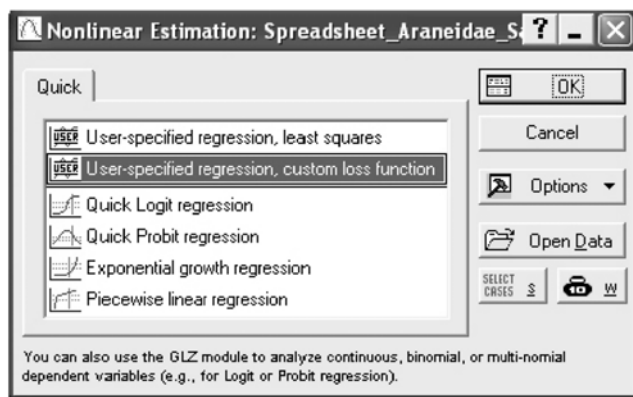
Nonlinear Estimation: Spreadsheet_Araneidae_S

?

Quick

USER User-specified regression, least squares

USER User-specified regression, custom loss function

Quick Logit regression

Quick Probit regression

Exponential growth regression

Piecewise linear regression

OK

Cancel

Options

Open Data

SELECT CASES S

W

You can also use the GLZ module to analyze continuous, binomial, or multi-nomial dependent variables (e.g., for Logit or Probit regression).